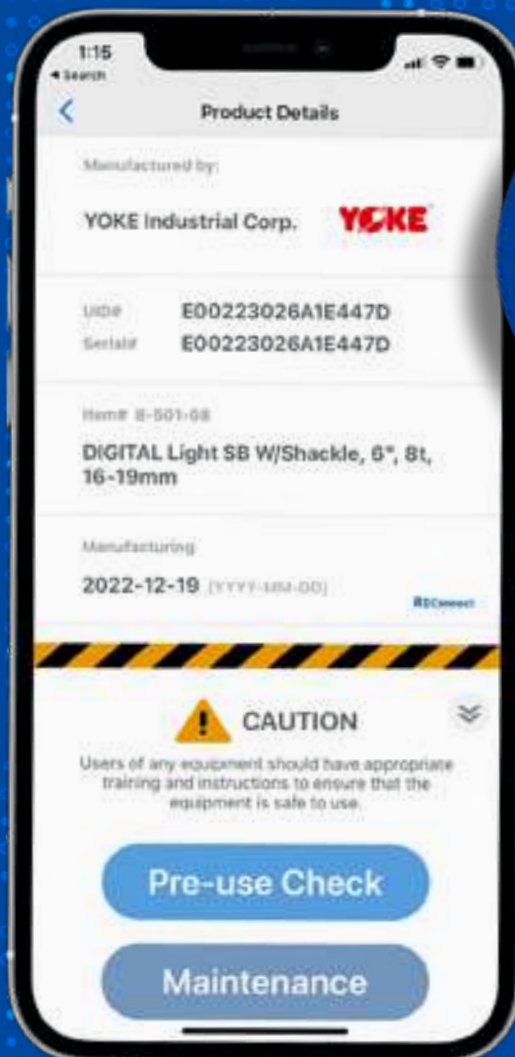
1:15
◂ Search

Product Details

Manufactured by:

YOKE Industrial Corp.

YOKE

UID# E00223026A1E447D
Serial# E00223026A1E447D

Item# 8-501-08

DIGITAL Light SB W/Shackle, 6", 8t, 16-19mm

Manufacturing

2022-12-19 (YYYY-MM-DD)

RECONNECT

CAUTION

Users of any equipment should have appropriate training and instructions to ensure that the equipment is safe to use.

Pre-use Check

Maintenance